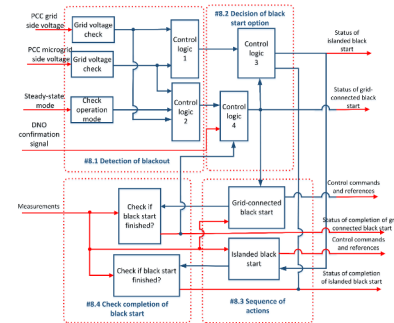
PCC grid side voltage
Grid voltage check
PCC microgrid side voltage
Grid voltage check
Steady-state mode
Check operation mode
DNO confirmation signal
Control logic 1
Control logic 2
#8.1 Detection of blackout
#8.2 Decision of black start option
Control logic 3
Control logic 4
Status of islanded black start
Status of grid-connected black start
Measurements
Check if black start finished?
Check if black start finished?
#8.4 Check completion of black start
Grid-connected black start
Islanded black start
#8.3 Sequence of actions
Control commands and references
Status of completion of gr connected black start
Control commands and references
Status of completion of islanded black start